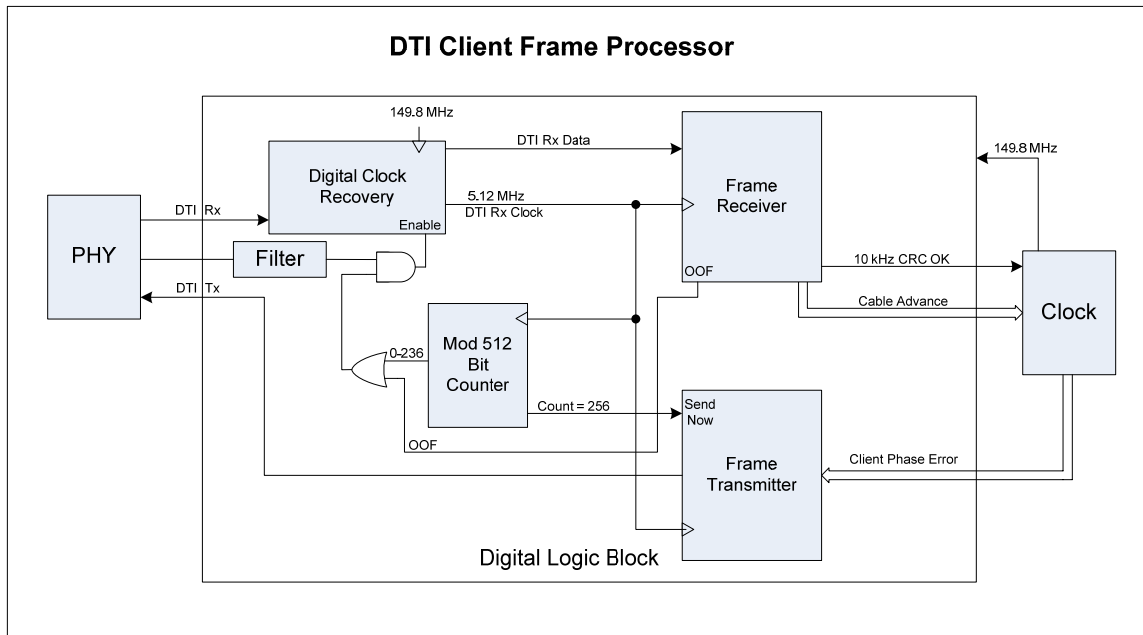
DTI Client Frame Processor

149.8 MHz

DTI Rx Data

149.8 MHz

Digital Clock Recovery

Enable

5.12 MHz
DTI Rx Clock

Frame Receiver

PHY

DTI Rx

Filter

OOF

10 kHz CRC OK

DTI Tx

Cable Advance

Clock

0-236

Mod 512 Bit Counter

Count = 256

Send Now

OOF

Frame Transmitter

Client Phase Error

Digital Logic Block